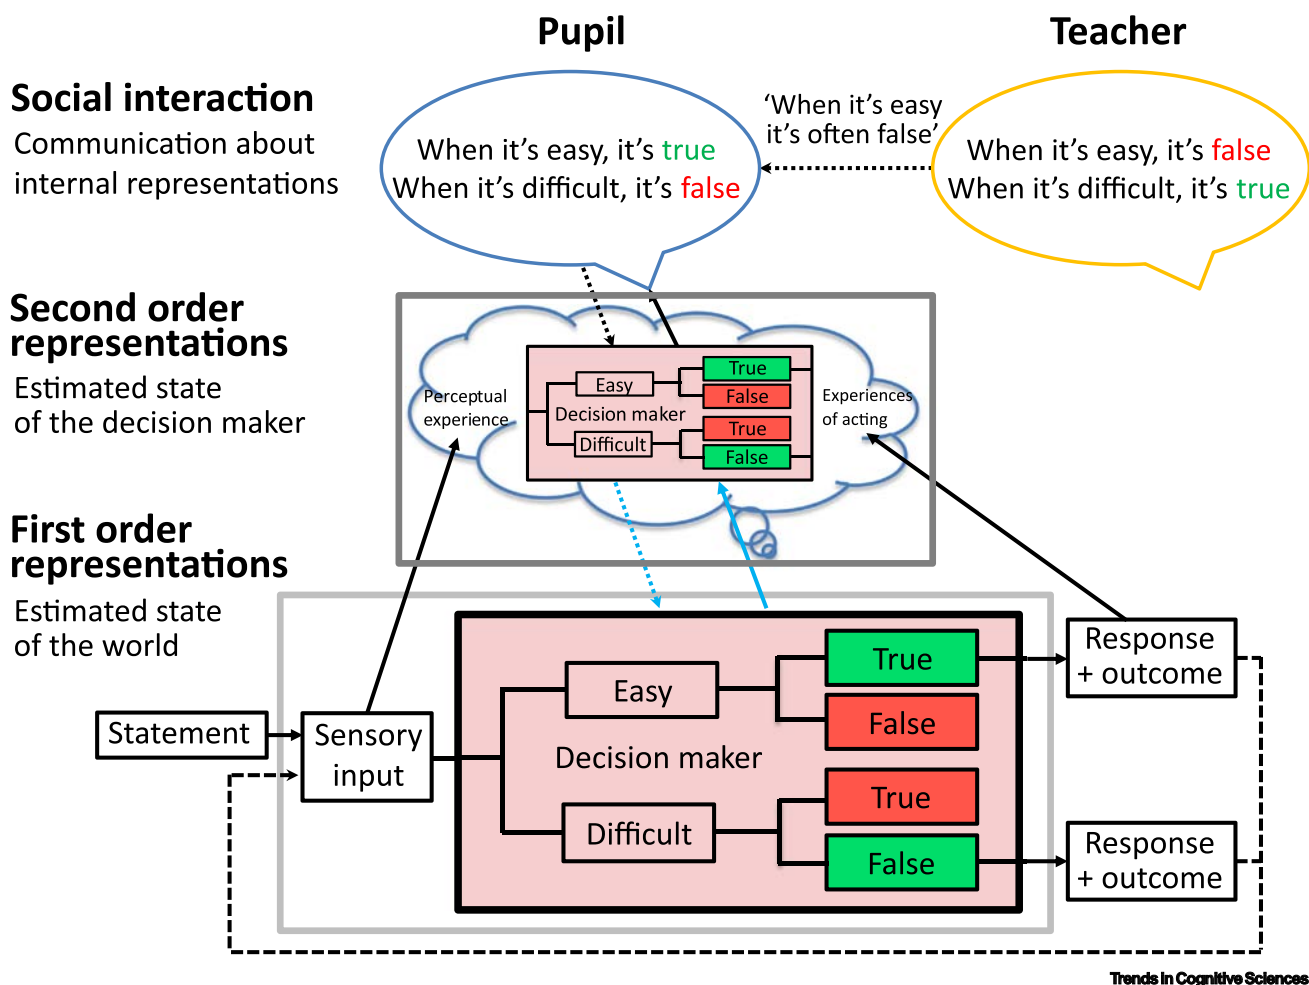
Pupil

Teacher

Social interaction
Communication about internal representations

When it's easy, it's true
When it's difficult, it's false

'When it's easy it's often false'

When it's easy, it's false
When it's difficult, it's true

Second order representations
Estimated state of the decision maker

Perceptual experience

Easy
Decision maker
Difficult
True
False
True
False

Experiences of acting

First order representations
Estimated state of the world

Statement

Sensory input

Easy
Decision maker
Difficult
True
False
True
False

Response + outcome

Response + outcome

Trends in Cognitive Sciences